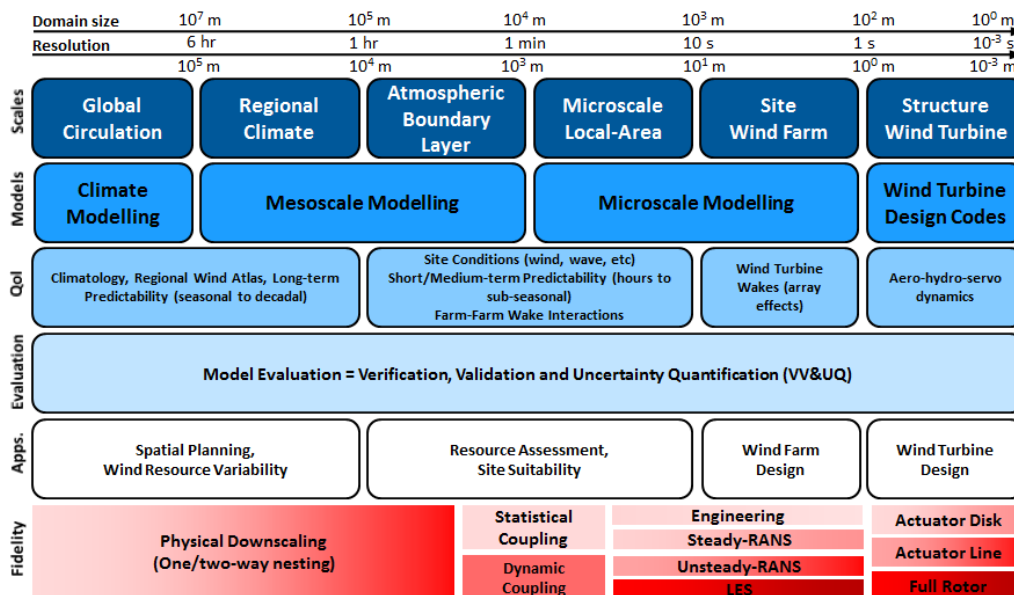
| Domain size | $10^7$ m | $10^5$ m | $10^4$ m | $10^3$ m | $10^2$ m | $10^0$ m |
|---|---|---|---|---|---|---|
| Resolution | 6 hr | 1 hr | 1 min | 10 s | 1 s | $10^{-3}$ s |
| | $10^5$ m | $10^4$ m | $10^3$ m | $10^1$ m | $10^0$ m | $10^{-3}$ m |

Scales
Global Circulation
Regional Climate
Atmospheric Boundary Layer
Microscale Local-Area
Site Wind Farm
Structure Wind Turbine

Models
Climate Modelling
Mesoscale Modelling
Microscale Modelling
Wind Turbine Design Codes

QoI
Climatology, Regional Wind Atlas, Long-term Predictability (seasonal to decadal)
Site Conditions (wind, wave, etc) Short/Medium-term Predictability (hours to sub-seasonal) Farm-Farm Wake Interactions
Wind Turbine Wakes (array effects)
Aero-hydro-servo dynamics

Evaluation
Model Evaluation = Verification, Validation and Uncertainty Quantification (VV&UQ)

Apps.
Spatial Planning, Wind Resource Variability
Resource Assessment, Site Suitability
Wind Farm Design
Wind Turbine Design

Fidelity
Physical Downscaling (One/two-way nesting)
Statistical Coupling
Dynamic Coupling
Engineering
Steady-RANS
Unsteady-RANS
LES
Actuator Disk
Actuator Line
Full Rotor